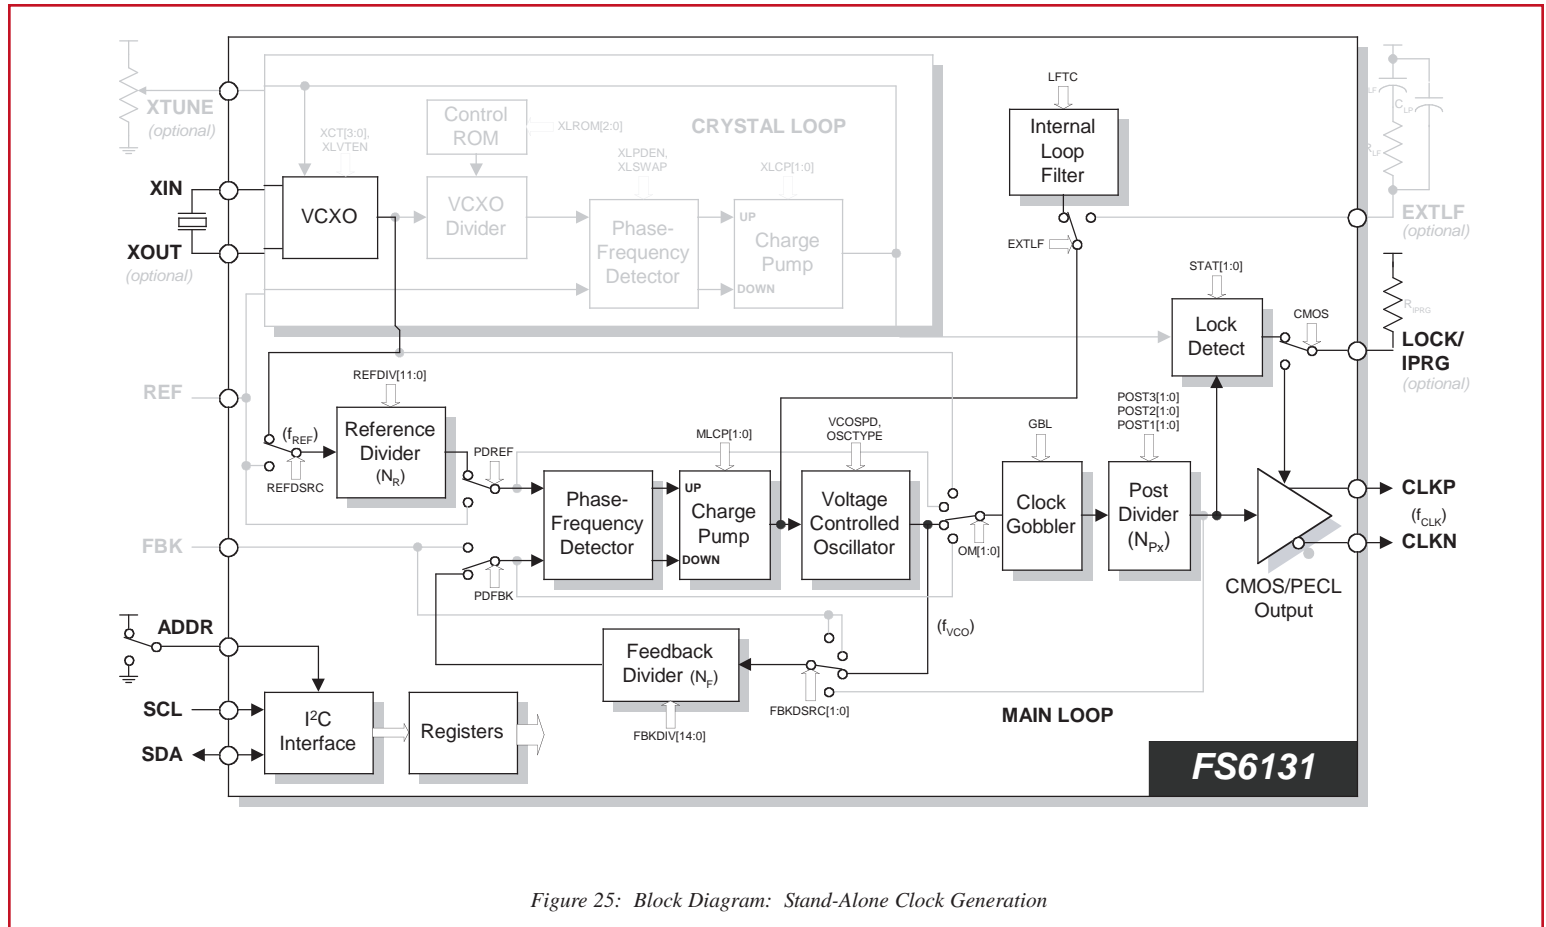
XTUNE
(optional)

XIN

XOUT
(optional)

Control ROM

XLROM[2:0]

CRYSTAL LOOP

XCT[3:0], XLVTEN

VCXO

VCXO Divider

XLPDEN, XLSWAP

Phase-Frequency Detector

XLCP[1:0]

UP

Charge Pump

DOWN

LFTC

Internal Loop Filter

$C_{LF}$

$C_{LP}$

$R_{LF}$

EXTLF

EXTLF
(optional)

STAT[1:0]

Lock Detect

CMOS

$R_{IPRG}$

LOCK/
IPRG
(optional)

REF

REFDIV[11:0]

($f_{REF}$)

Reference Divider
($N_R$)

REFDSRC

PDREF

MLCP[1:0]

VCOSPD, OSCTYPE

GBL

POST3[1:0]
POST2[1:0]
POST1[1:0]

Phase-Frequency Detector

UP

Charge Pump

DOWN

Voltage Controlled Oscillator

OM[1:0]

Clock Gobbler

Post Divider
($N_{Px}$)

CLKP

($f_{CLK}$)

CLKN

CMOS/PECL Output

FBK

PDFBK

ADDR

($f_{VCO}$)

Feedback Divider ($N_F$)

FBKDSRC[1:0]

FBKDIV[14:0]

SCL

SDA

$I^2C$ Interface

Registers

MAIN LOOP

FS6131

Figure 25: Block Diagram: Stand-Alone Clock Generation